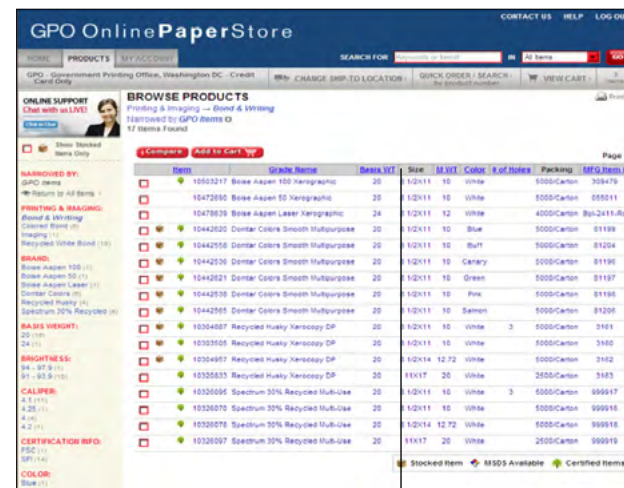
GPO OnlinePaperStore

CONTACT US HELP LOG OU

HOME PRODUCTS MY ACCOUNT

SEARCH FOR Keywords or item# IN All Items

GPO - Government Printing Office, Washington DC - Credit Card Only

CHANGE SHIP-TO LOCATION

QUICK ORDER / SEARCH by product number

VIEW CART

ONLINE SUPPORT
Chat with us LIVE!
Click to Chat

Show Stocked Items Only

NARROWED BY:
GPO Items
Return to All Items

PRINTING & IMAGING:
Bond & Writing
Colored Bond (4)
Imaging (13)
Recycled White Bond (10)

BRAND:
Boise Aspen 100 (1)
Boise Aspen 50 (1)
Boise Aspen Laser (1)
Dontar Colors (6)
Recycled Husky (4)
Spectrum 30% Recycled (4)

BASIS WEIGHT:
20 (16)
24 (1)

BRIGHTNESS:
94 - 97.9 (4)
91 - 93.9 (10)

CALIPER:
4.1 (11)
4.25 (1)
4 (4)
4.2 (1)

CERTIFICATION INFO:
FSC (1)
SFI (14)

COLOR:
Blue (1)

BROWSE PRODUCTS
Printing & Imaging → Bond & Writing
Narrowed by GPO Items
17 Items Found

Compare Add to Cart

Page

| | | Item | Grade Name | Basis WT | Size | M WT | Color | # of Holes | Packing | MFG Item |
|---|---|---|---|---|---|---|---|---|---|---|
| | | 10503217 | Boise Aspen 100 Xerographic | 20 | 8 1/2X11 | 10 | White | | 5000/Carton | 309479 |
| | | 10472650 | Boise Aspen 50 Xerographic | 20 | 8 1/2X11 | 10 | White | | 5000/Carton | 055011 |
| | | 10478639 | Boise Aspen Laser Xerographic | 24 | 8 1/2X11 | 12 | White | | 4000/Carton | Bpl-2411-R |
| | | 10442620 | Dontar Colors Smooth Multipurpose | 20 | 8 1/2X11 | 10 | Blue | | 5000/Carton | 61199 |
| | | 10442558 | Dontar Colors Smooth Multipurpose | 20 | 8 1/2X11 | 10 | Buff | | 5000/Carton | 81204 |
| | | 10442536 | Dontar Colors Smooth Multipurpose | 20 | 8 1/2X11 | 10 | Canary | | 5000/Carton | 81196 |
| | | 10442621 | Dontar Colors Smooth Multipurpose | 20 | 8 1/2X11 | 10 | Green | | 5000/Carton | 81197 |
| | | 10442538 | Dontar Colors Smooth Multipurpose | 20 | 8 1/2X11 | 10 | Pink | | 5000/Carton | 81195 |
| | | 10442565 | Dontar Colors Smooth Multipurpose | 20 | 8 1/2X11 | 10 | Salmon | | 5000/Carton | 81206 |
| | | 10304887 | Recycled Husky Xerocopy DP | 20 | 8 1/2X11 | 10 | White | 3 | 5000/Carton | 3161 |
| | | 10303505 | Recycled Husky Xerocopy DP | 20 | 8 1/2X11 | 10 | White | | 5000/Carton | 3160 |
| | | 10304957 | Recycled Husky Xerocopy DP | 20 | 8 1/2X14 | 12.72 | White | | 5000/Carton | 3162 |
| | | 10325835 | Recycled Husky Xerocopy DP | 20 | 11X17 | 20 | White | | 2500/Carton | 3163 |
| | | 10326095 | Spectrum 30% Recycled Multi-Use | 20 | 8 1/2X11 | 10 | White | 3 | 5000/Carton | 999917 |
| | | 10326070 | Spectrum 30% Recycled Multi-Use | 20 | 8 1/2X11 | 10 | White | | 5000/Carton | 999916 |
| | | 10326093 | Spectrum 30% Recycled Multi-Use | 20 | 8 1/2X14 | 12.72 | White | | 5000/Carton | 999918 |
| | | 10326097 | Spectrum 30% Recycled Multi-Use | 20 | 11X17 | 20 | White | | 2500/Carton | 999919 |

Stocked Item MSDS Available Certified Items